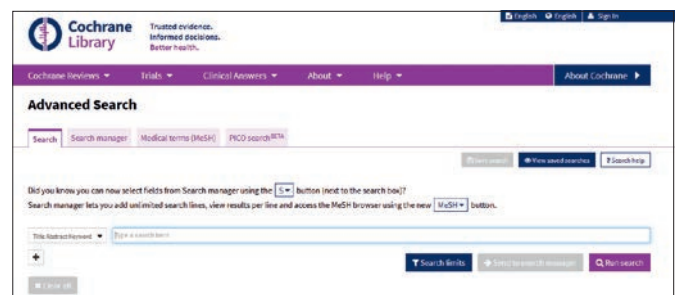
Cochrane Library

Trusted evidence. Informed decisions. Better health.

English English Sign In

Cochrane Reviews ▾ Trials ▾ Clinical Answers ▾ About ▾ Help ▾ About Cochrane ▸

Advanced Search

Search Search manager Medical terms (MeSH) PICO search$^{BETA}$

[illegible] View saved searches Search help

Did you know you can now select fields from Search manager using the S ▾ button (next to the search box)?
Search manager lets you add unlimited search lines, view results per line and access the MeSH browser using the new MeSH ▾ button.

Title Abstract Keyword ▾ Type a search term

+

Search limits Send to search manager Run search

Clear all